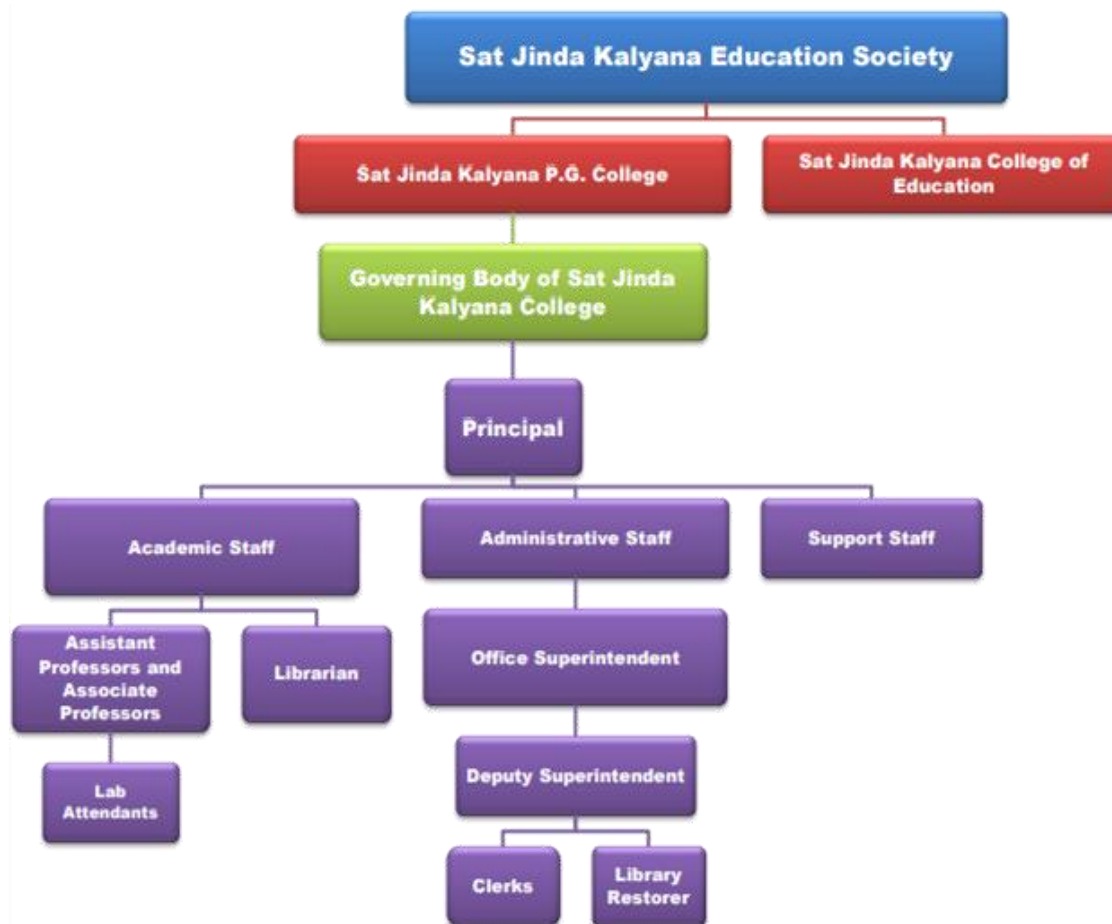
Sat Jinda Kalyana Education Society

Sat Jinda Kalyana P.G. College

Sat Jinda Kalyana College of Education

Governing Body of Sat Jinda Kalyana College

Principal

Academic Staff

Administrative Staff

Support Staff

Assistant Professors and Associate Professors

Librarian

Office Superintendent

Lab Attendants

Deputy Superintendent

Clerks

Library Restorer